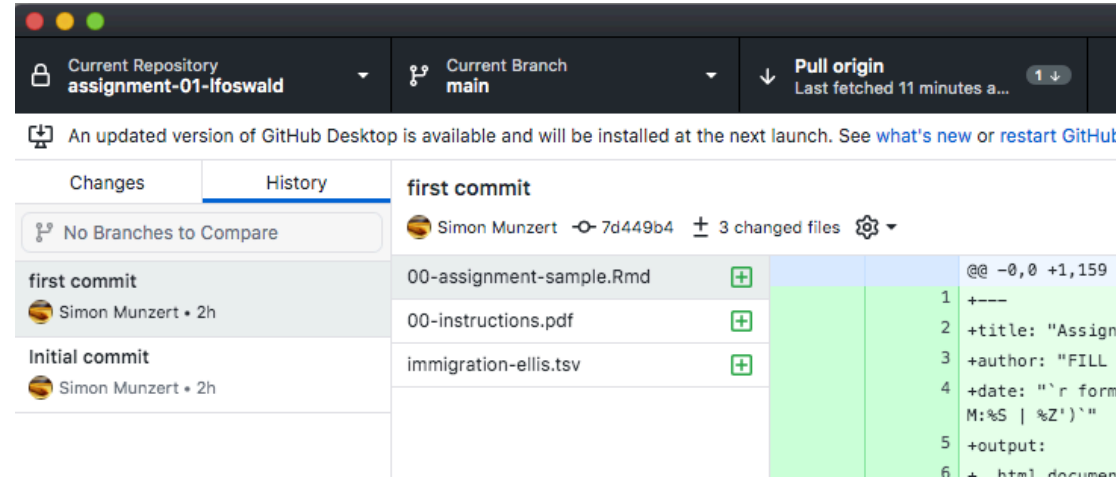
Current Repository
assignment-01-lfoswald

Current Branch
main

Pull origin
Last fetched 11 minutes a...

1

An updated version of GitHub Desktop is available and will be installed at the next launch. See what's new or restart GitHub

Changes

History

No Branches to Compare

first commit
Simon Munzert • 2h

Initial commit
Simon Munzert • 2h

first commit

Simon Munzert 7d449b4 3 changed files

00-assignment-sample.Rmd

00-instructions.pdf

immigration-ellis.tsv

@@ -0,0 +1,159

1 +---
2 +title: "Assign
3 +author: "FILL
4 +date: "`r form
M:%S | %Z')`"
5 +output:
6 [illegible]